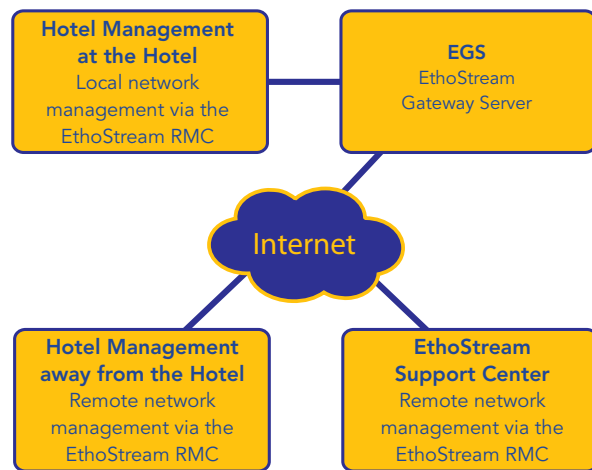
Hotel Management at the Hotel
Local network management via the EthoStream RMC

EGS
EthoStream Gateway Server

Internet

Hotel Management away from the Hotel
Remote network management via the EthoStream RMC

EthoStream Support Center
Remote network management via the EthoStream RMC